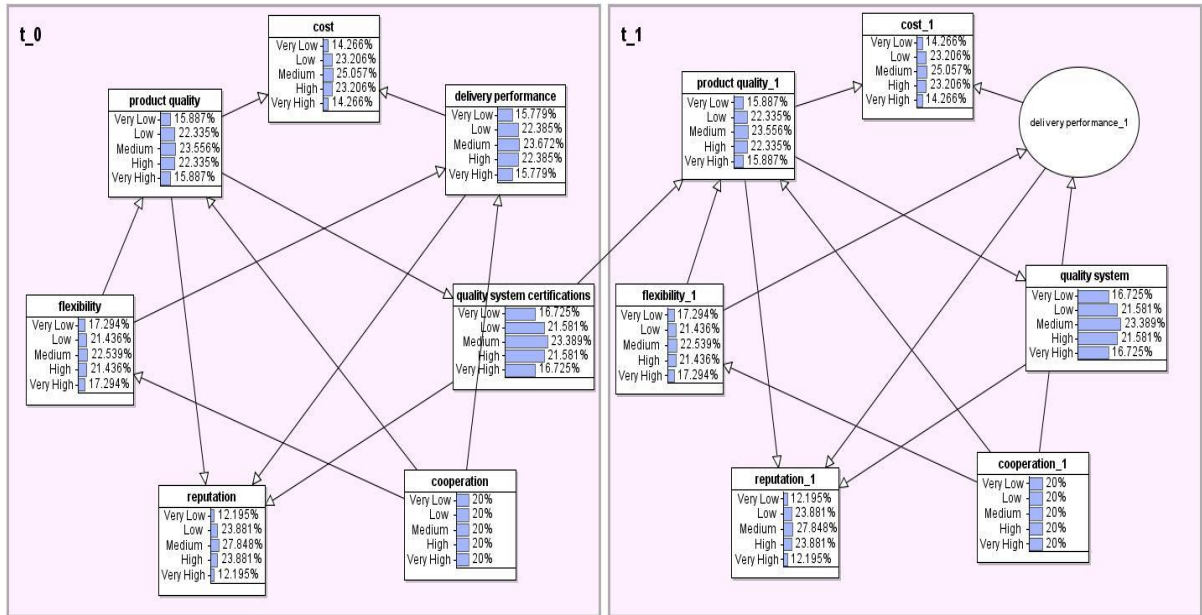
t_0

cost
Very Low 14.266%
Low 23.206%
Medium 25.057%
High 23.206%
Very High 14.266%

product quality
Very Low 15.887%
Low 22.335%
Medium 23.556%
High 22.335%
Very High 15.887%

delivery performance
Very Low 15.779%
Low 22.385%
Medium 23.672%
High 22.385%
Very High 15.779%

flexibility
Very Low 17.294%
Low 21.436%
Medium 22.539%
High 21.436%
Very High 17.294%

quality system certifications
Very Low 16.725%
Low 21.581%
Medium 23.389%
High 21.581%
Very High 16.725%

reputation
Very Low 12.195%
Low 23.881%
Medium 27.848%
High 23.881%
Very High 12.195%

cooperation
Very Low 20%
Low 20%
Medium 20%
High 20%
Very High 20%

t_1

cost_1
Very Low 14.266%
Low 23.206%
Medium 25.057%
High 23.206%
Very High 14.266%

product quality_1
Very Low 15.887%
Low 22.335%
Medium 23.556%
High 22.335%
Very High 15.887%

delivery performance_1

flexibility_1
Very Low 17.294%
Low 21.436%
Medium 22.539%
High 21.436%
Very High 17.294%

quality system
Very Low 16.725%
Low 21.581%
Medium 23.389%
High 21.581%
Very High 16.725%

reputation_1
Very Low 12.195%
Low 23.881%
Medium 27.848%
High 23.881%
Very High 12.195%

cooperation_1
Very Low 20%
Low 20%
Medium 20%
High 20%
Very High 20%